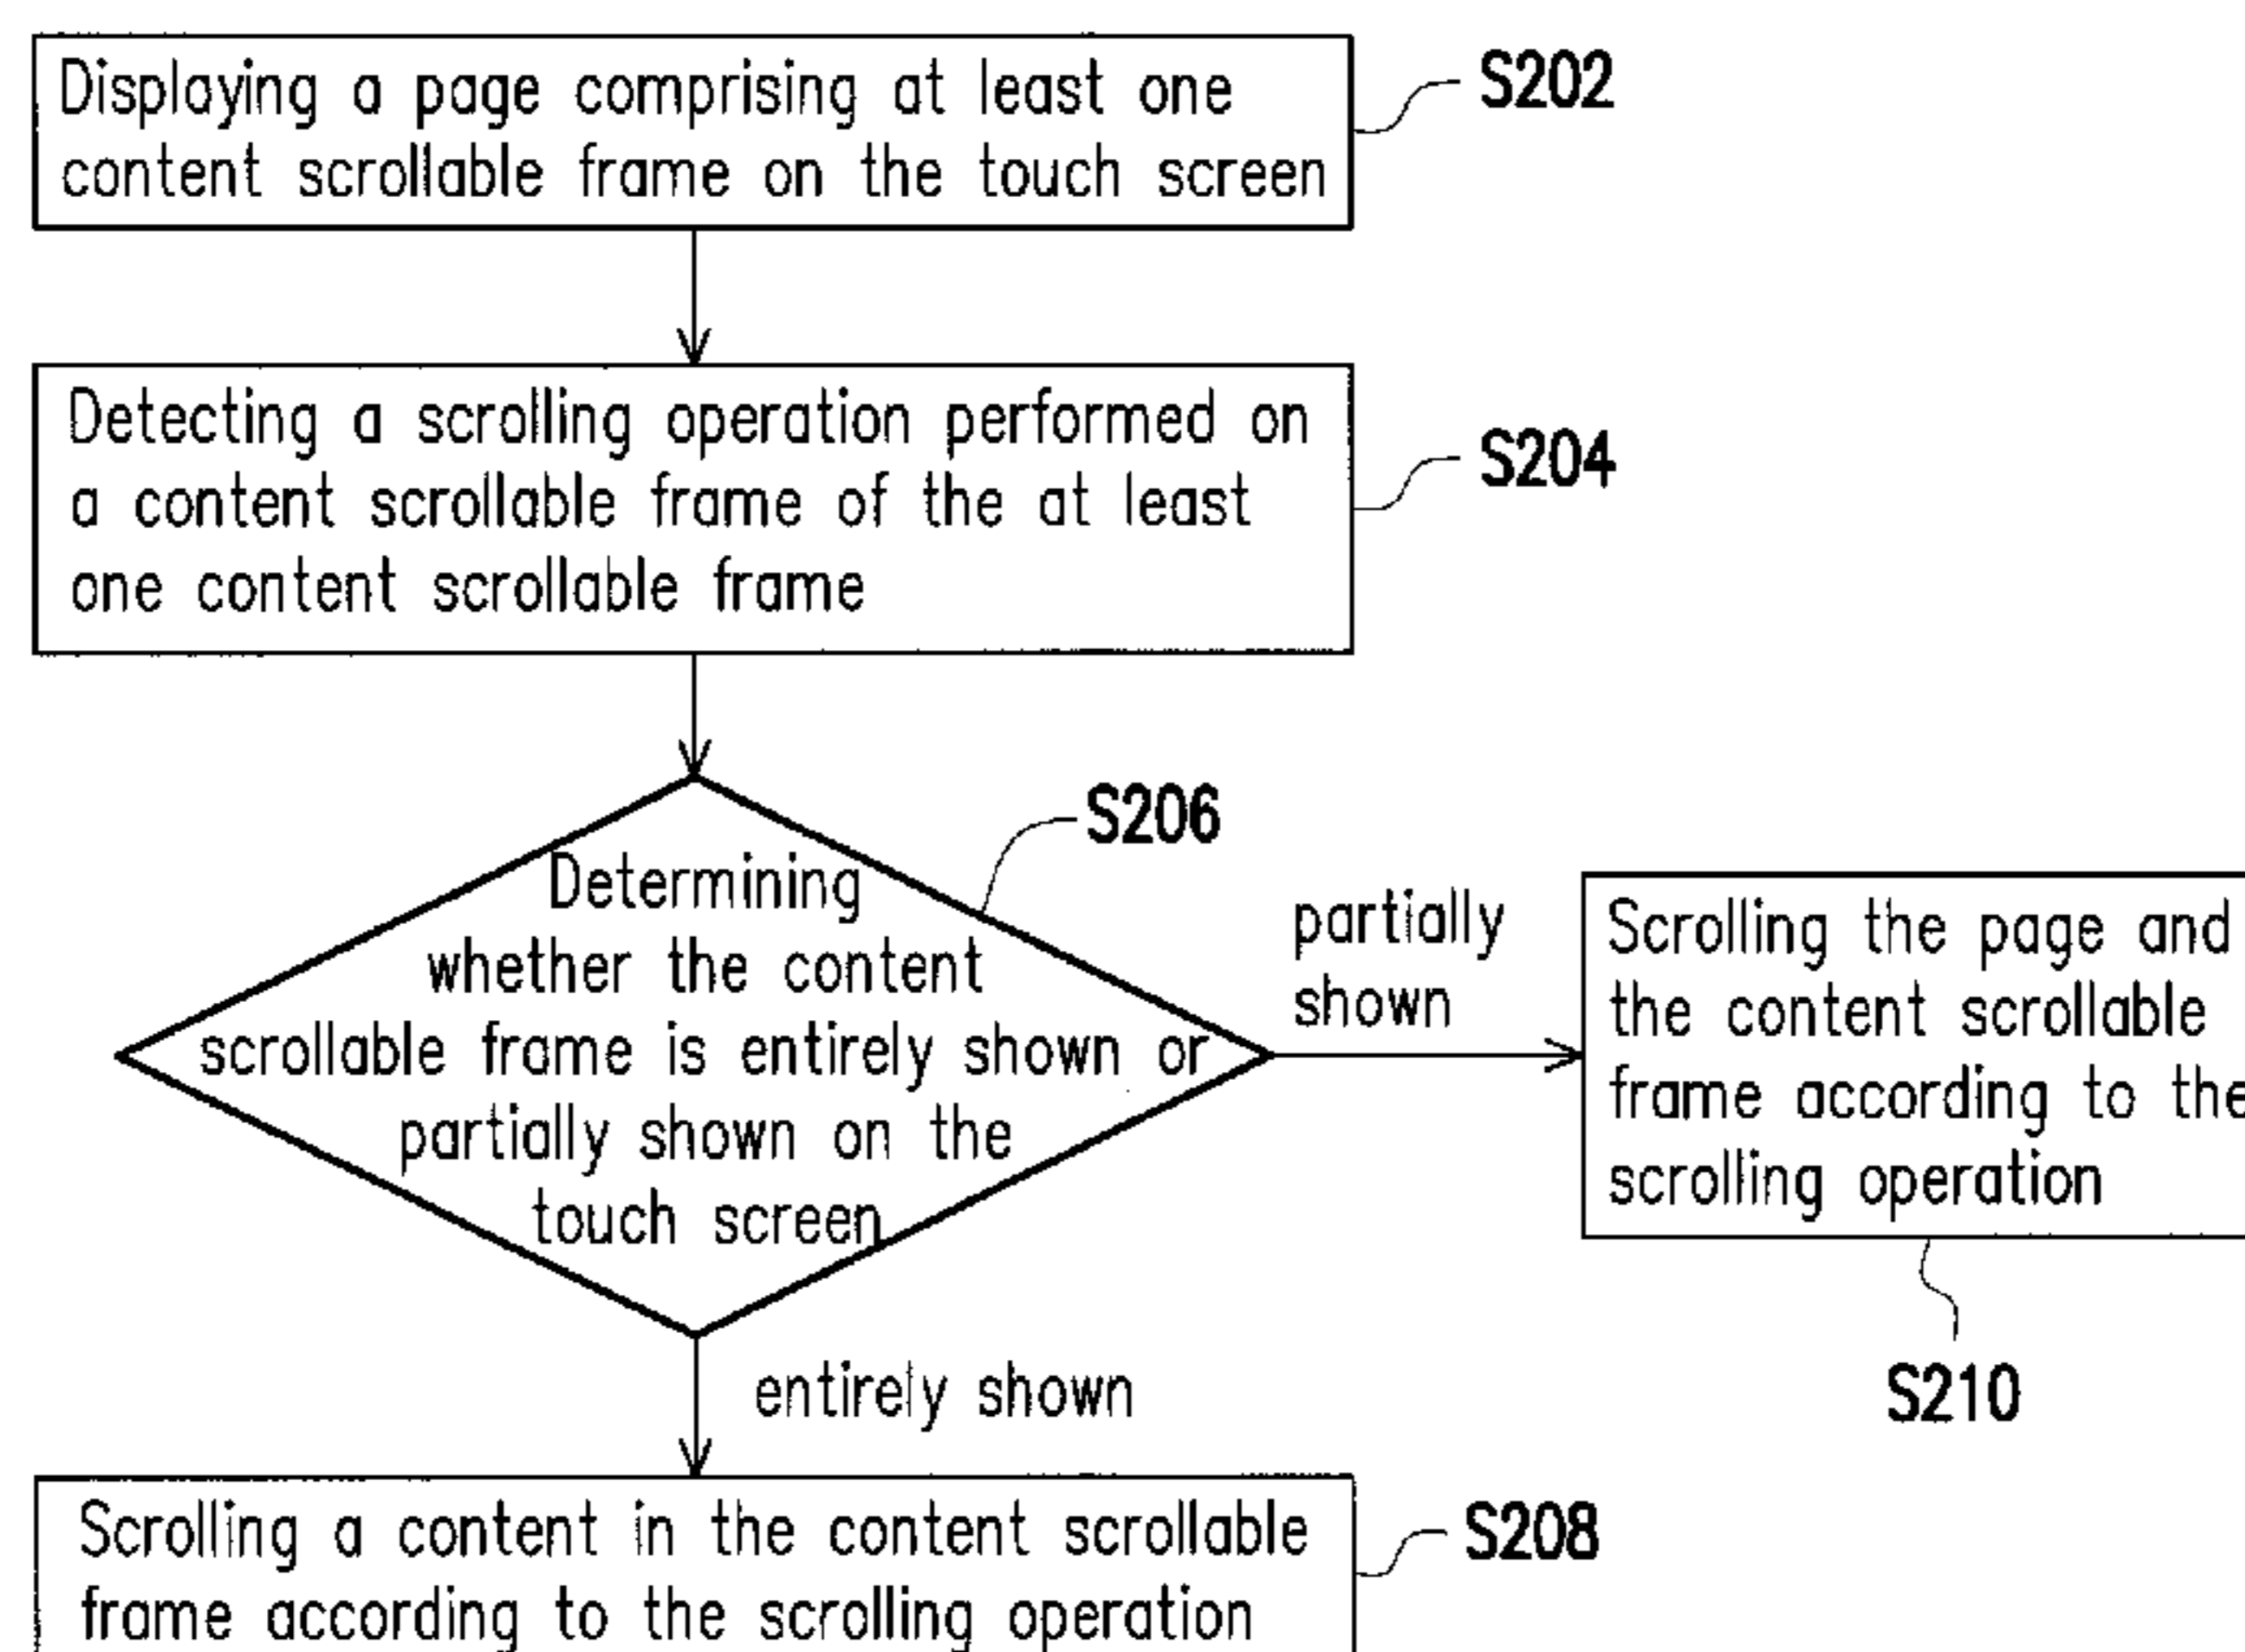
Displaying a page comprising at least one content scrollable frame on the touch screen

S202

Detecting a scrolling operation performed on a content scrollable frame of the at least one content scrollable frame

S204

S206

Determining whether the content scrollable frame is entirely shown or partially shown on the touch screen

partially shown

Scrolling the page and the content scrollable frame according to the scrolling operation

S210

entirely shown

Scrolling a content in the content scrollable frame according to the scrolling operation

S208